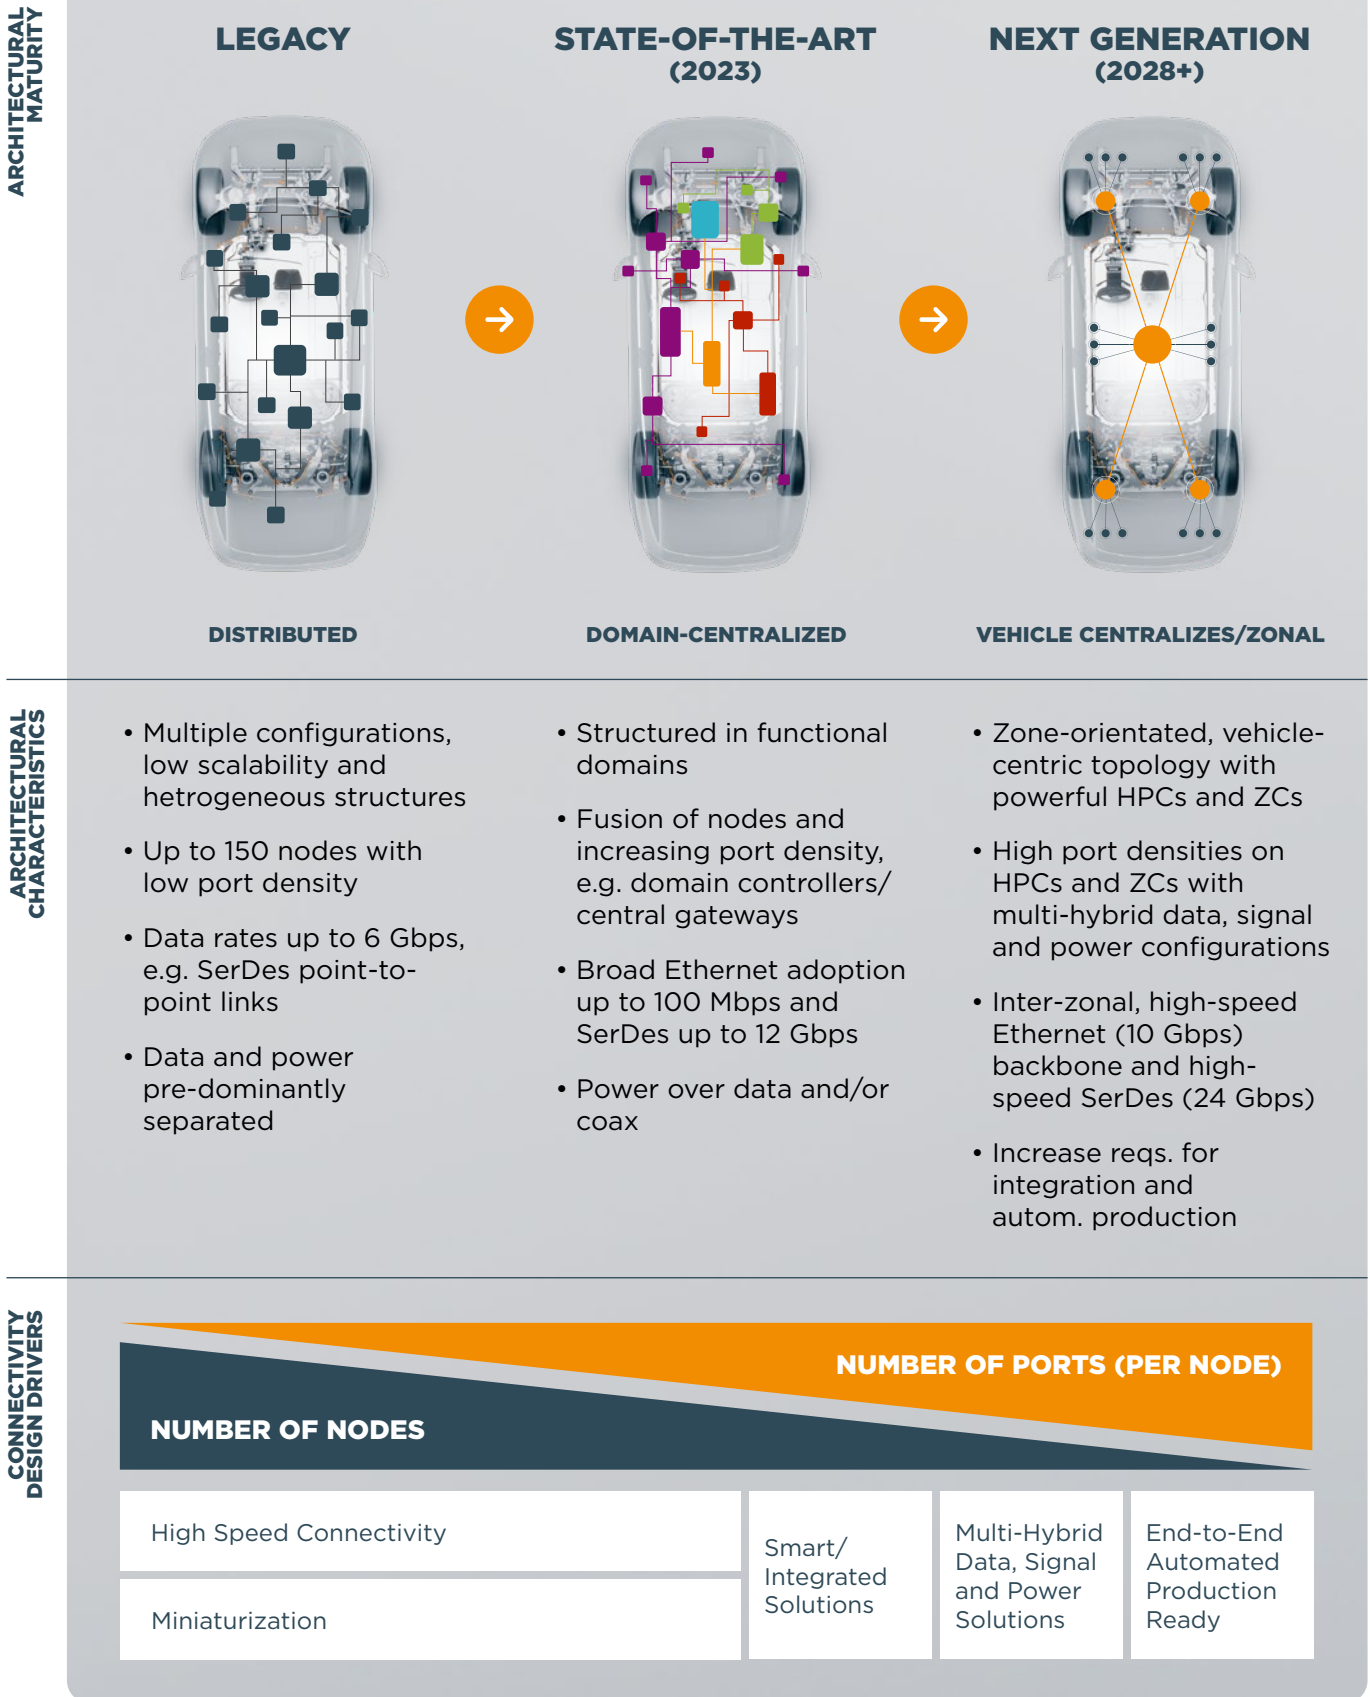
ARCHITECTURAL MATURITY

LEGACY

STATE-OF-THE-ART (2023)

NEXT GENERATION (2028+)

DISTRIBUTED

DOMAIN-CENTRALIZED

VEHICLE CENTRALIZES/ZONAL

ARCHITECTURAL CHARACTERISTICS

• Multiple configurations, low scalability and hetrogeneous structures

• Up to 150 nodes with low port density

• Data rates up to 6 Gbps, e.g. SerDes point-to-point links

• Data and power pre-dominantly separated

• Structured in functional domains

• Fusion of nodes and increasing port density, e.g. domain controllers/ central gateways

• Broad Ethernet adoption up to 100 Mbps and SerDes up to 12 Gbps

• Power over data and/or coax

• Zone-orientated, vehicle-centric topology with powerful HPCs and ZCs

• High port densities on HPCs and ZCs with multi-hybrid data, signal and power configurations

• Inter-zonal, high-speed Ethernet (10 Gbps) backbone and high-speed SerDes (24 Gbps)

• Increase reqs. for integration and autom. production

CONNECTIVITY DESIGN DRIVERS

NUMBER OF PORTS (PER NODE)

NUMBER OF NODES

High Speed Connectivity

Miniaturization

Smart/ Integrated Solutions

Multi-Hybrid Data, Signal and Power Solutions

End-to-End Automated Production Ready